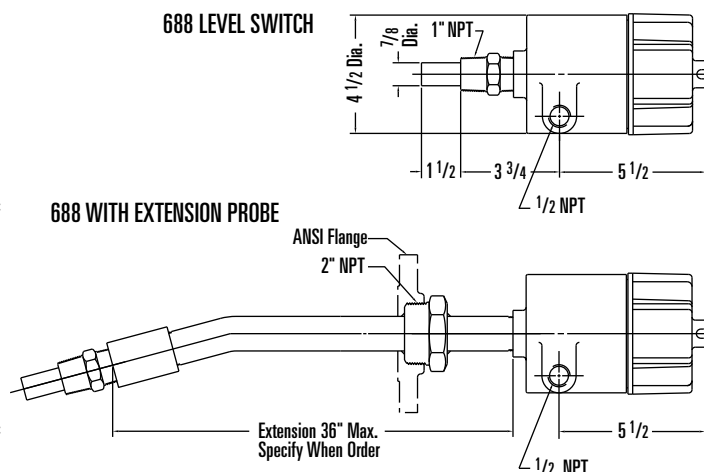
688 LEVEL SWITCH

$\frac{7}{8}$ Dia.

1" NPT

4 $\frac{1}{2}$ Dia.

1 $\frac{1}{2}$

3 $\frac{3}{4}$

5 $\frac{1}{2}$

$\frac{1}{2}$ NPT

688 WITH EXTENSION PROBE

ANSI Flange

2" NPT

Extension 36" Max. Specify When Order

5 $\frac{1}{2}$

$\frac{1}{2}$ NPT